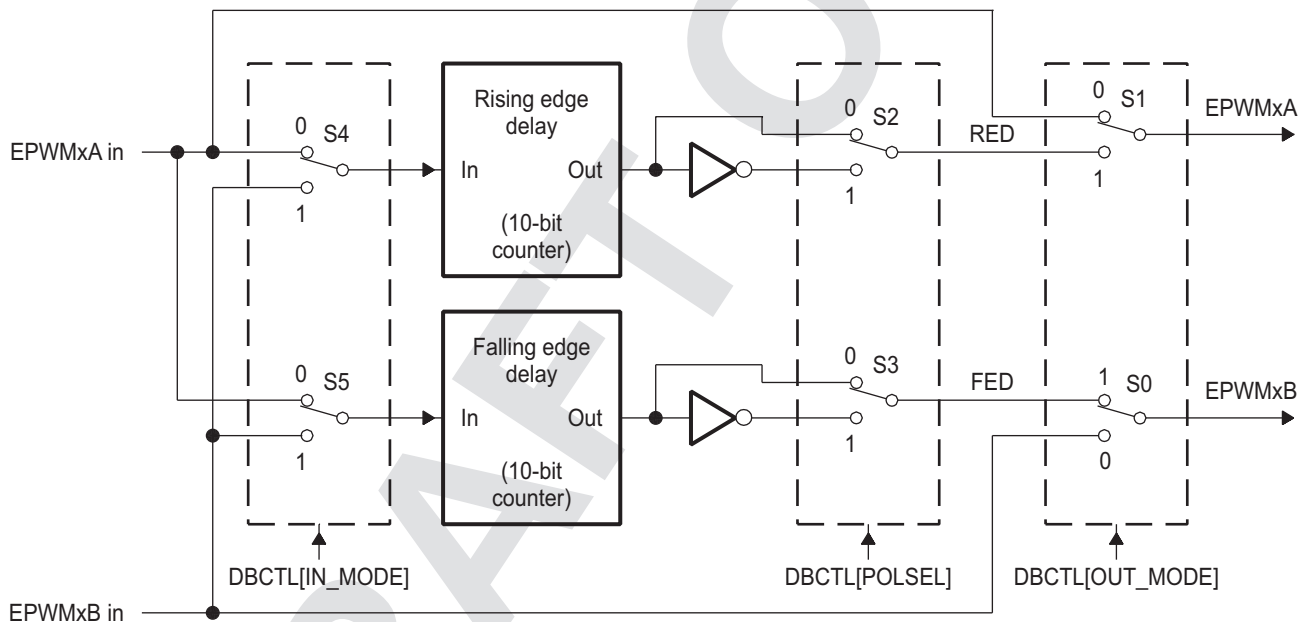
EPWMxA in

0 S4
1

Rising edge delay
In Out
(10-bit counter)

0 S2
1

RED

0 S1
1

EPWMxA

0 S5
1

Falling edge delay
In Out
(10-bit counter)

0 S3
1

FED

1 S0
0

EPWMxB

DBCTL[IN_MODE]

DBCTL[POLSEL]

DBCTL[OUT_MODE]

EPWMxB in